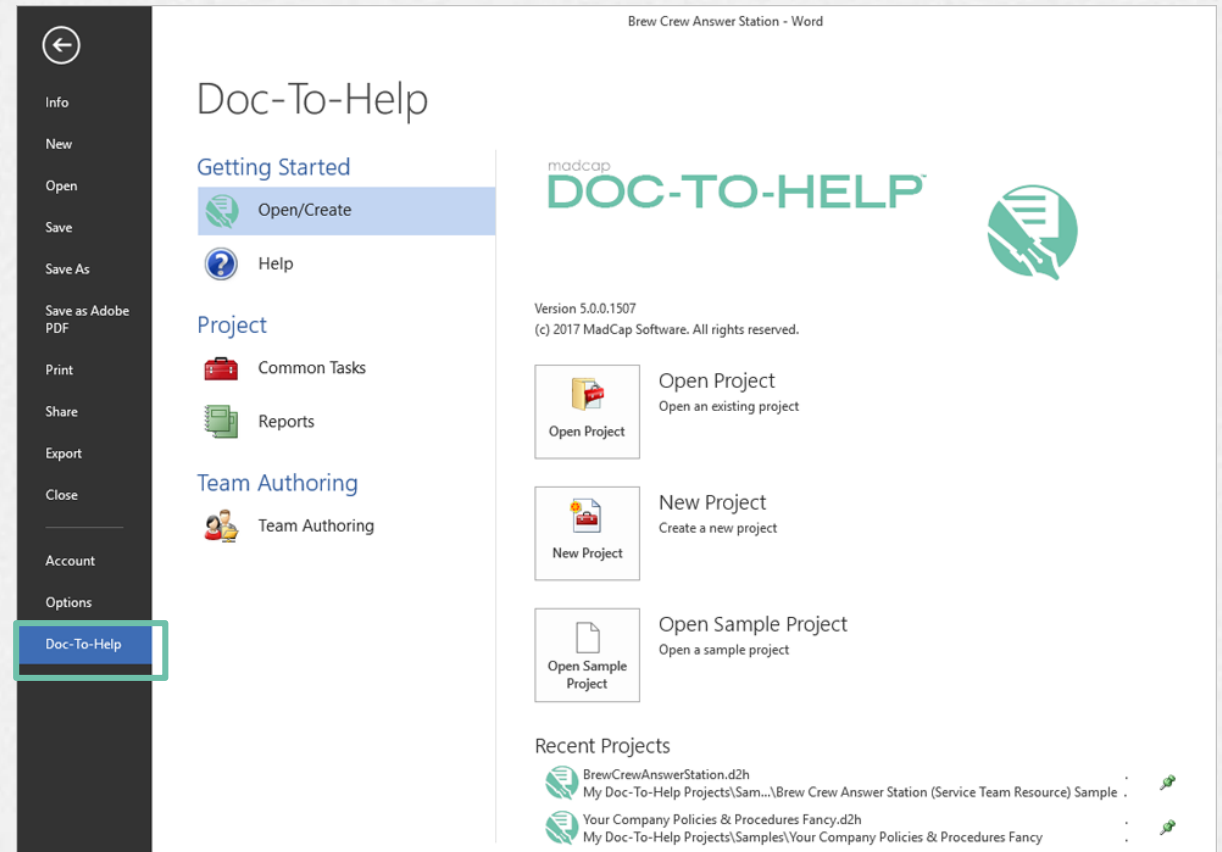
Brew Crew Answer Station - Word

Info

New

Open

Save

Save As

Save as Adobe PDF

Print

Share

Export

Close

Account

Options

Doc-To-Help

Doc-To-Help

Getting Started

Open/Create

Help

Project

Common Tasks

Reports

Team Authoring

Team Authoring

madcap DOC-TO-HELP

Version 5.0.0.1507
(c) 2017 MadCap Software. All rights reserved.

Open Project

Open Project
Open an existing project

New Project

New Project
Create a new project

Open Sample Project

Open Sample Project
Open a sample project

Recent Projects

BrewCrewAnswerStation.d2h
My Doc-To-Help Projects\Sam...\Brew Crew Answer Station (Service Team Resource) Sample

Your Company Policies & Procedures Fancy.d2h
My Doc-To-Help Projects\Samples\Your Company Policies & Procedures Fancy